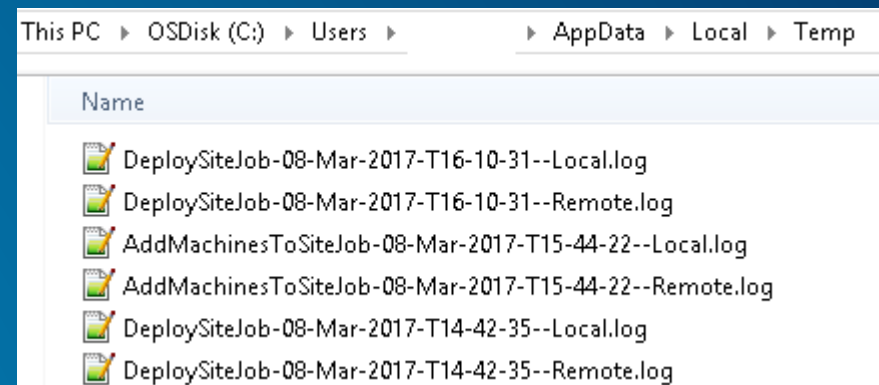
This PC ▸ OSDisk (C:) ▸ Users ▸ ▸ AppData ▸ Local ▸ Temp

Name

DeploySiteJob-08-Mar-2017-T16-10-31--Local.log
DeploySiteJob-08-Mar-2017-T16-10-31--Remote.log
AddMachinesToSiteJob-08-Mar-2017-T15-44-22--Local.log
AddMachinesToSiteJob-08-Mar-2017-T15-44-22--Remote.log
DeploySiteJob-08-Mar-2017-T14-42-35--Local.log
DeploySiteJob-08-Mar-2017-T14-42-35--Remote.log